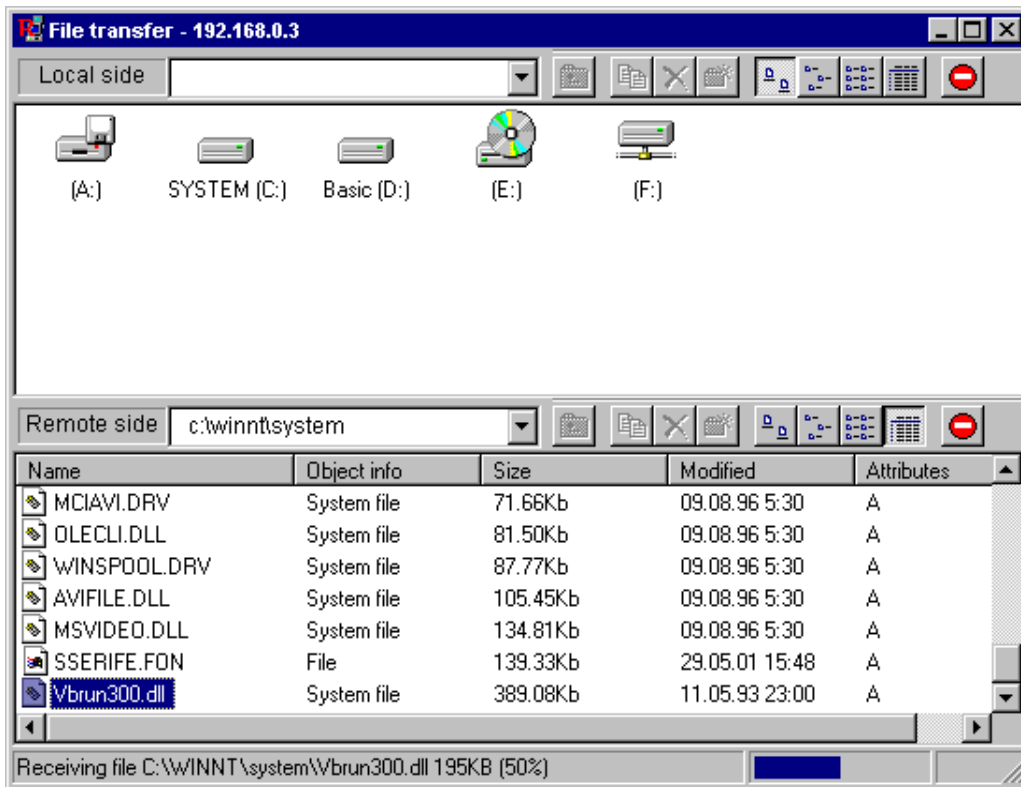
File transfer - 192.168.0.3

Local side

(A:)
SYSTEM (C:)
Basic (D:)
(E:)
(F:)

Remote side
c:\winnt\system

| Name | Object info | Size | Modified | Attributes |
|---|---|---|---|---|
| MCIAVI.DRV | System file | 71.66Kb | 09.08.96 5:30 | A |
| OLECLI.DLL | System file | 81.50Kb | 09.08.96 5:30 | A |
| WINSPOOL.DRV | System file | 87.77Kb | 09.08.96 5:30 | A |
| AVIFILE.DLL | System file | 105.45Kb | 09.08.96 5:30 | A |
| MSVIDEO.DLL | System file | 134.81Kb | 09.08.96 5:30 | A |
| SSERIFE.FON | File | 139.33Kb | 29.05.01 15:48 | A |
| Vbrun300.dll | System file | 389.08Kb | 11.05.93 23:00 | A |

Receiving file C:\WINNT\system\Vbrun300.dll 195KB (50%)